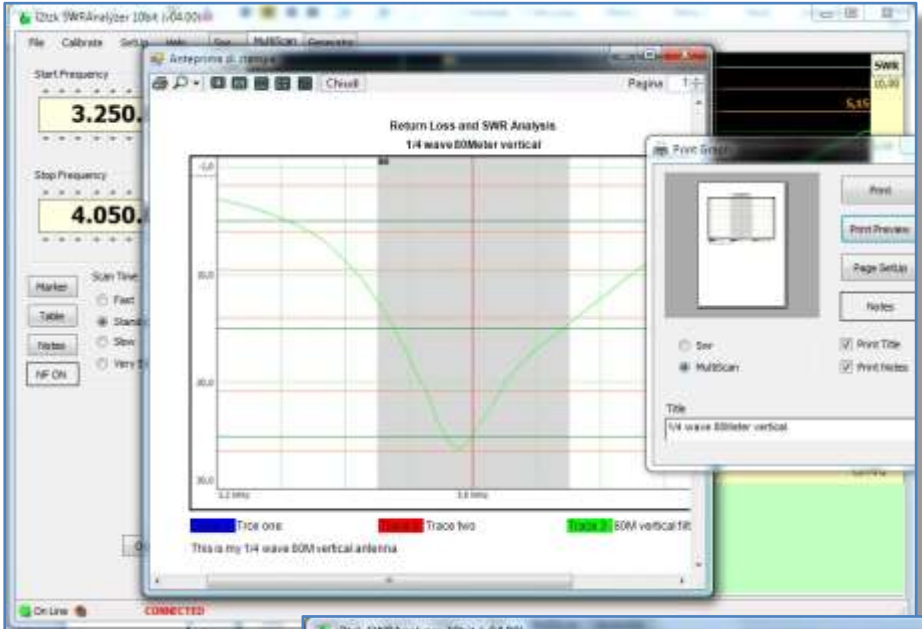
I2tzk SWRAnalyzer 10bit (v04.00)

File Calibrate Setup Help Swr MultiScan Generator

Start Frequency

3.250.

Stop Frequency

4.050.

Marker

Table

Notes

NF ON

Scan Time

Fast

Stand

Slow

Very S

Anteprima di stampa

Chiudi

Pagina 1

Return Loss and SWR Analysis

1/4 wave 80Meter vertical

0.0

10.0

20.0

30.0

3.2 MHz

3.8 MHz

Trace 1 Trce one

Trace 2 Trace two

Trace 3 80M vertical filt

This is my 1/4 wave 80M vertical antenna

Print Graph

Print

Print Preview

Page Setup

Notes

Swr

MultiScan

Print Title

Print Notes

Title

1/4 wave 80Meter vertical

SWR

15.00

On Line

CONNECTED